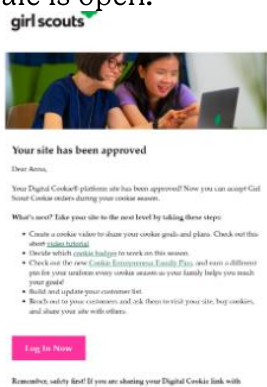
ale is open.

girl scouts

Your site has been approved

Dear Anna,

Your Digital Cookie® platform site has been approved! Now you can accept Girl Scout Cookie orders during your cookie season.

What's next? Take your site to the next level by taking these steps:

• Create a cookie video to share your cookie goals and plans. Check out this short video tutorial
• Decide which cookie badges to work on this season.
• Check out the new Cookie Entrepreneur Family Pin, and earn a different pin for your uniform every cookie season as your family helps you reach your goals!
• Build and update your customer list.
• Reach out to your customers and ask them to visit your site, buy cookies, and share your site with others.

Log in Now

Remember, safety first! If you are sharing your Digital Cookie link with